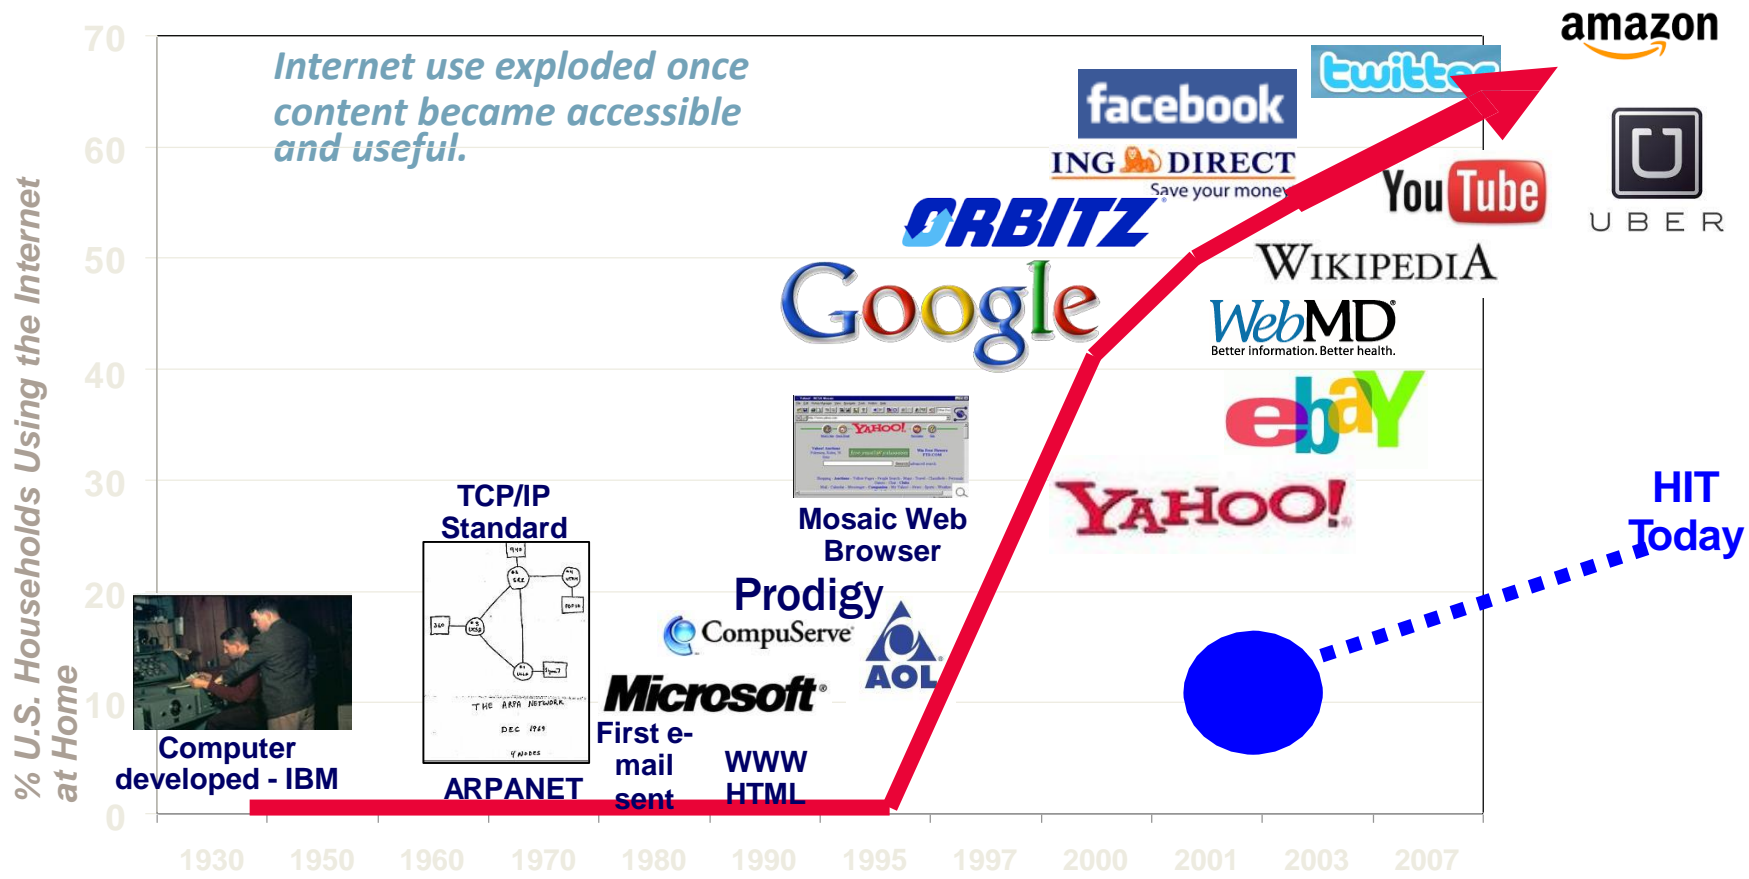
Internet use exploded once content became accessible and useful.

70
60
50
40
30
20
10
0

% U.S. Households Using the Internet at Home

1930 1950 1960 1970 1980 1990 1995 1997 2000 2001 2003 2007

Computer developed - IBM

TCP/IP Standard

ARPANET

THE ARPA NETWORK
DEC 1969
4 NODES

First e-mail sent

Microsoft

CompuServe

Prodigy

AOL

WWW HTML

Mosaic Web Browser

Google

ORBITZ

ING DIRECT
Save your money

facebook

twitter

amazon

UBER

YouTube

WIKIPEDIA

WebMD
Better information. Better health.

ebY

YAHOO!

HIT Today